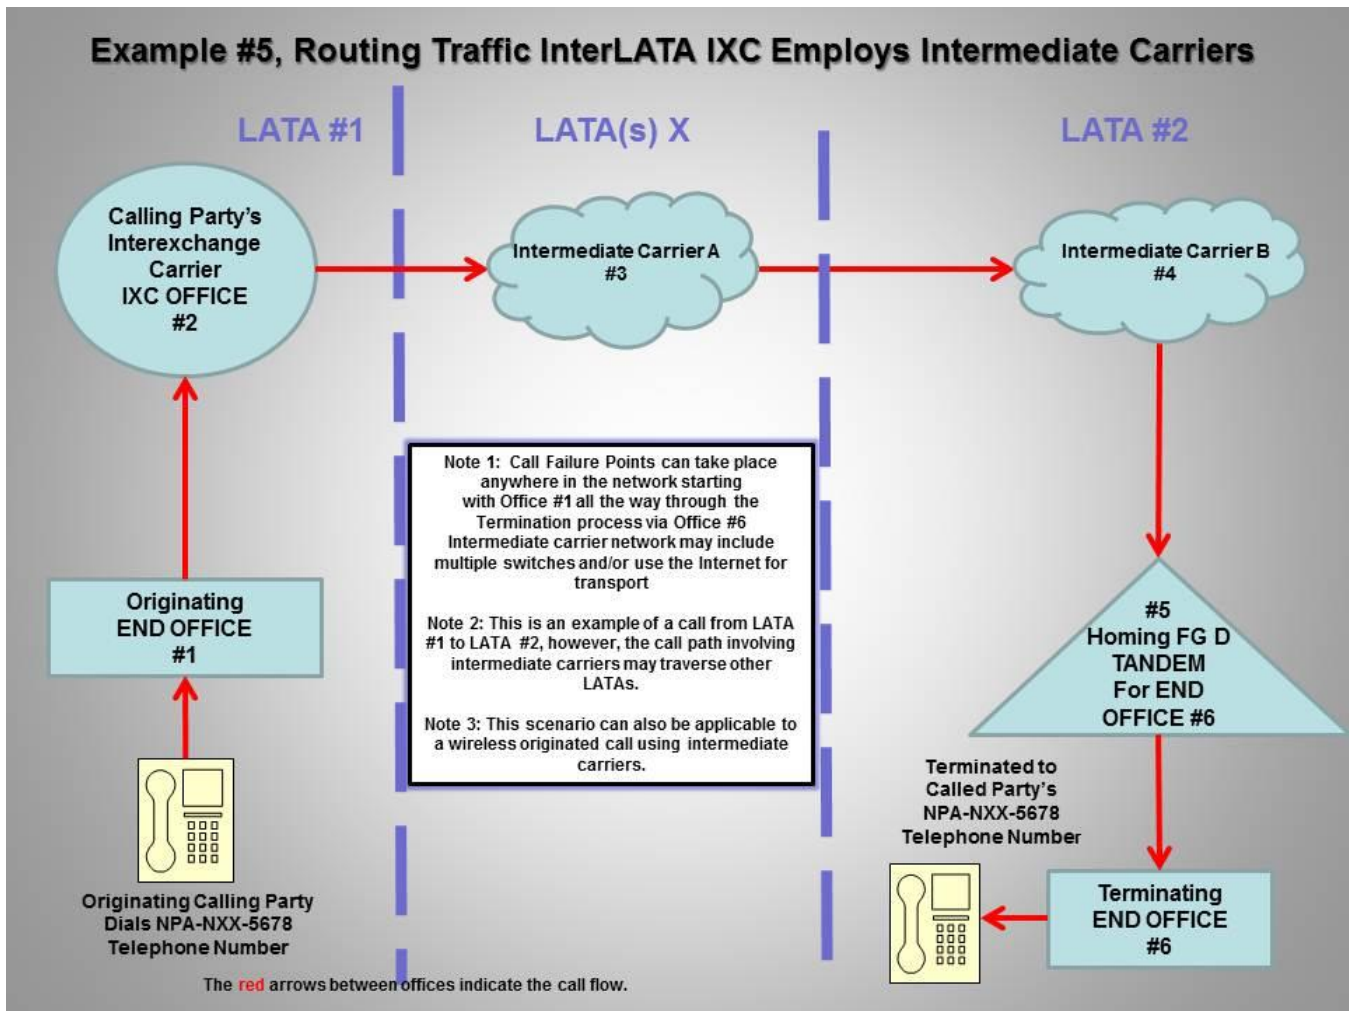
Example #5, Routing Traffic InterLATA IXC Employs Intermediate Carriers

LATA #1

LATA(s) X

LATA #2

Calling Party's Interexchange Carrier IXC OFFICE #2

Intermediate Carrier A #3

Intermediate Carrier B #4

Note 1: Call Failure Points can take place anywhere in the network starting with Office #1 all the way through the Termination process via Office #6 Intermediate carrier network may include multiple switches and/or use the Internet for transport

Note 2: This is an example of a call from LATA #1 to LATA #2, however, the call path involving intermediate carriers may traverse other LATAs.

Note 3: This scenario can also be applicable to a wireless originated call using intermediate carriers.

Originating END OFFICE #1

#5 Homing FG D TANDEM For END OFFICE #6

Terminated to Called Party's NPA-NXX-5678 Telephone Number

Originating Calling Party Dials NPA-NXX-5678 Telephone Number

Terminating END OFFICE #6

The red arrows between offices indicate the call flow.